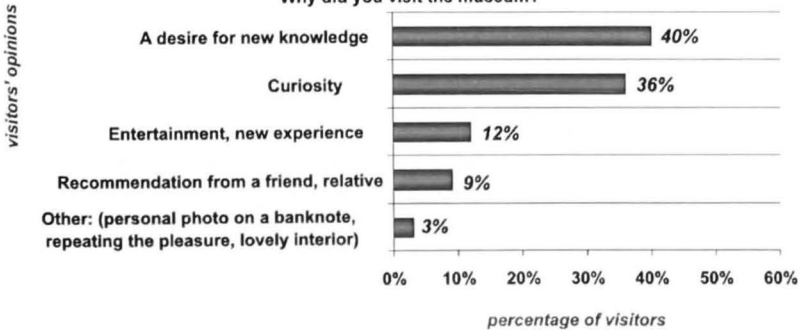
Why did you visit the museum?

visitors' opinions

A desire for new knowledge 40%

Curiosity 36%

Entertainment, new experience 12%

Recommendation from a friend, relative 9%

Other: (personal photo on a banknote, repeating the pleasure, lovely interior) 3%

0% 10% 20% 30% 40% 50% 60%

percentage of visitors